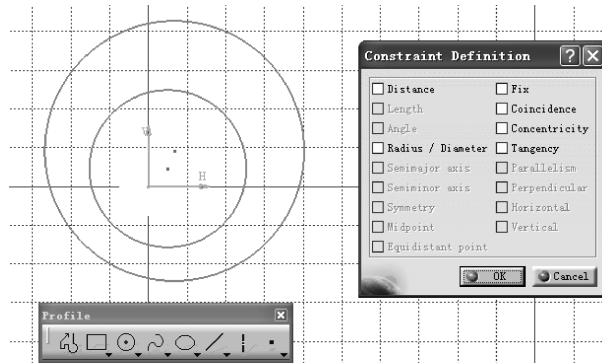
V

H

Constraint Definition

Distance
Length
Angle
Radius / Diameter
Semimajor axis
Semiminor axis
Symmetry
Midpoint
Equidistant point

Fix
Coincidence
Concentricity
Tangency
Parallelism
Perpendicular
Horizontal
Vertical

OK
Cancel

Profile